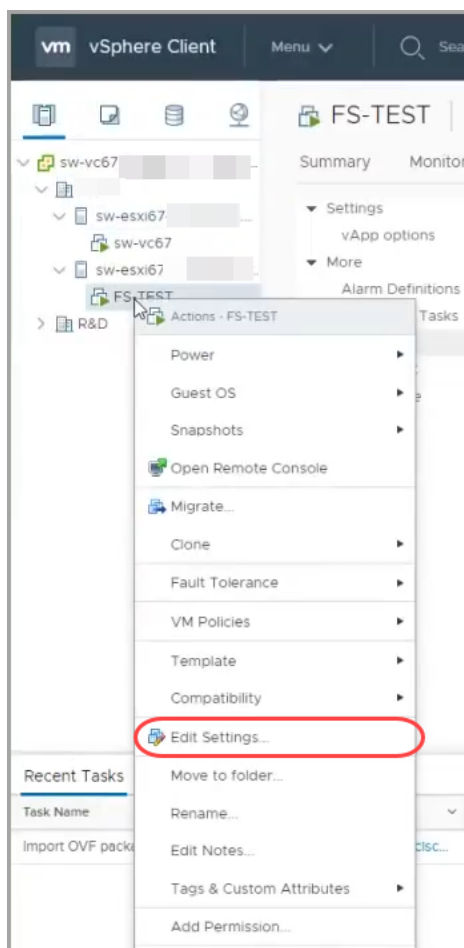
vm vSphere Client

Menu

Sea

sw-vc67

sw-esxi67

sw-vc67

sw-esxi67

FS-TEST

R&D

FS-TEST

Summary

Monitor

Settings

vApp options

More

Alarm Definitions

Tasks

Actions - FS-TEST

Power

Guest OS

Snapshots

Open Remote Console

Migrate...

Clone

Fault Tolerance

VM Policies

Template

Compatibility

Edit Settings...

Move to folder...

Rename...

Edit Notes...

Tags & Custom Attributes

Add Permission...

Recent Tasks

Task Name

Import OVF packa

clsc...